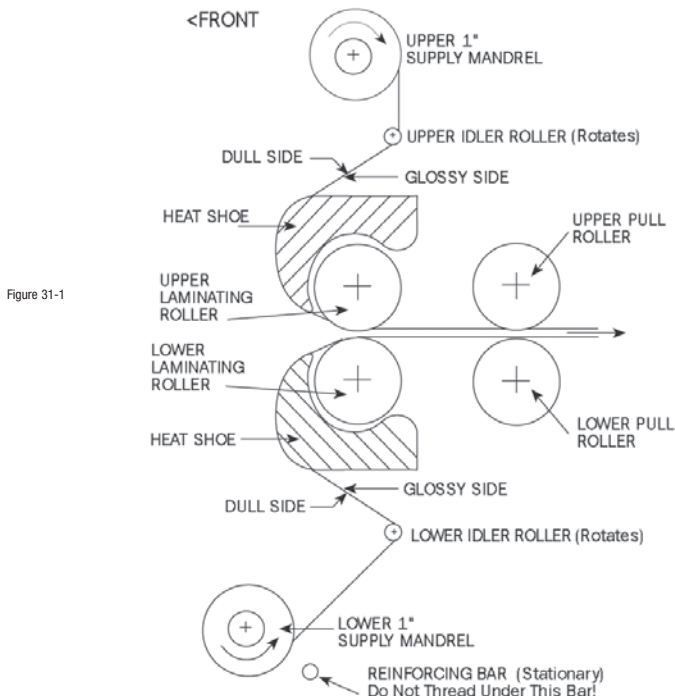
<FRONT

UPPER 1"
SUPPLY MANDREL

UPPER IDLER ROLLER (Rotates)

DULL SIDE

GLOSSY SIDE

HEAT SHOE

UPPER PULL ROLLER

Figure 31-1

UPPER LAMINATING ROLLER

LOWER LAMINATING ROLLER

LOWER PULL ROLLER

HEAT SHOE

GLOSSY SIDE

DULL SIDE

LOWER IDLER ROLLER (Rotates)

LOWER 1"
SUPPLY MANDREL

REINFORCING BAR (Stationary)
Do Not Thread Under This Bar!